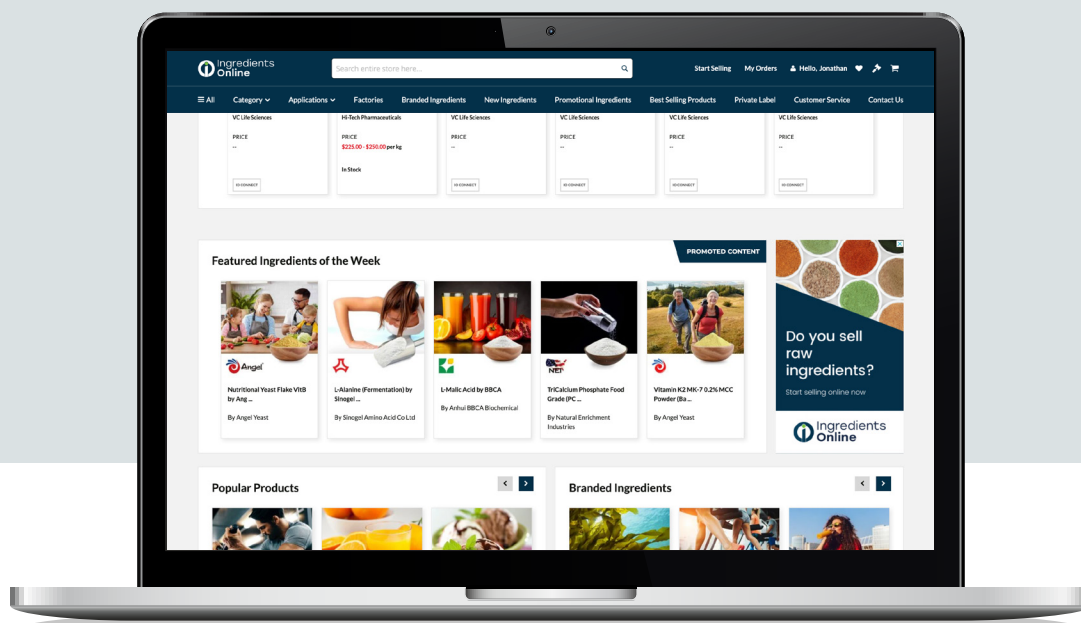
Ingredients Online

Search entire store here...

Start Selling My Orders Hello, Jonathan

≡ All Category Applications Factories Branded Ingredients New Ingredients Promotional Ingredients Best Selling Products Private Label Customer Service Contact Us

VC Life Sciences
PRICE
--
IO CONNECT

Hi-Tech Pharmaceuticals
PRICE
$225.00 - $250.00 per kg
In Stock

VC Life Sciences
PRICE
--
IO CONNECT

VC Life Sciences
PRICE
--
IO CONNECT

VC Life Sciences
PRICE
--
IO CONNECT

VC Life Sciences
PRICE
--
IO CONNECT

Featured Ingredients of the Week

PROMOTED CONTENT

Angel
Nutritional Yeast Flake VitB by Ang ...
By Angel Yeast

L-Alanine (Fermentation) by Sinogel ...
By Sinogel Amino Acid Co Ltd

L-Malic Acid by BBCA
By Anhui BBCA Biochemical

NEI
TriCalcium Phosphate Food Grade (PC ...
By Natural Enrichment Industries

Vitamin K2 MK-7 0.2% MCC Powder (Ba ...
By Angel Yeast

Do you sell raw ingredients?
Start selling online now
Ingredients Online

Popular Products

Branded Ingredients